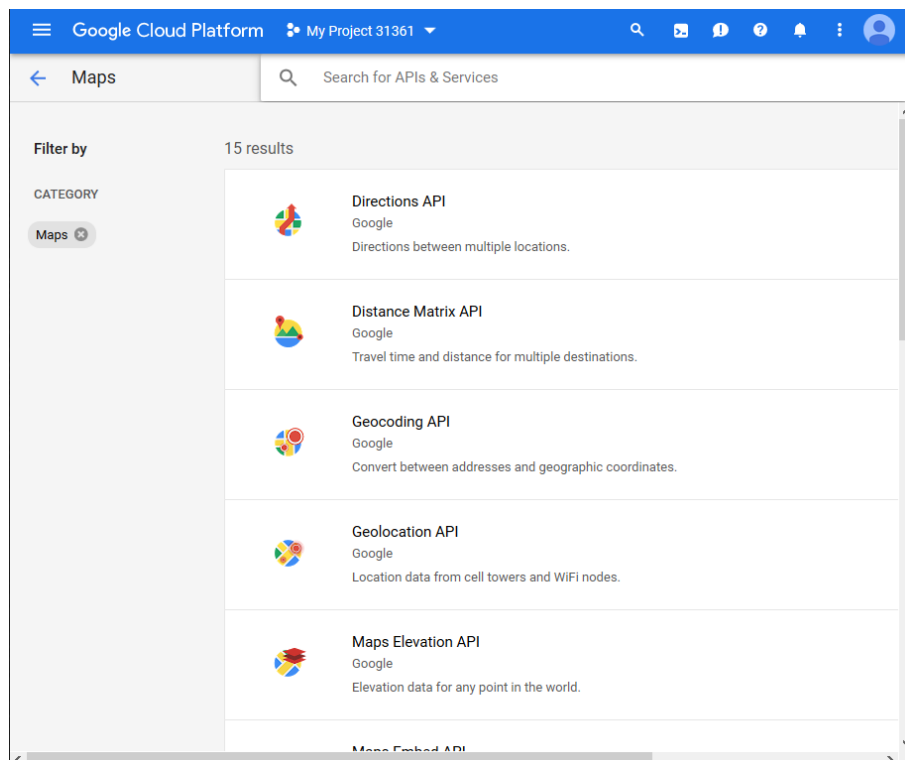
Google Cloud Platform My Project 31361

Maps

Search for APIs & Services

Filter by

CATEGORY

Maps

15 results

Directions API
Google
Directions between multiple locations.

Distance Matrix API
Google
Travel time and distance for multiple destinations.

Geocoding API
Google
Convert between addresses and geographic coordinates.

Geolocation API
Google
Location data from cell towers and WiFi nodes.

Maps Elevation API
Google
Elevation data for any point in the world.

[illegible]